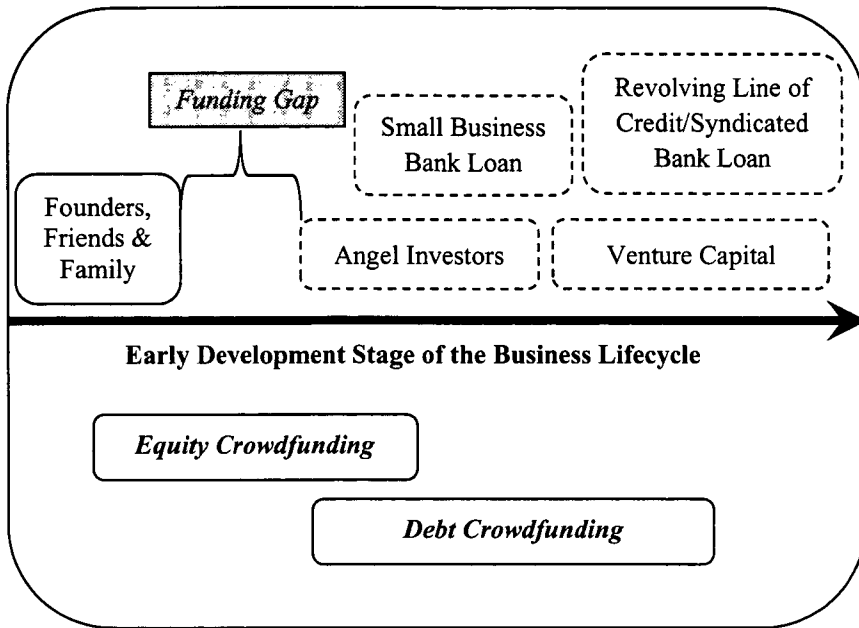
Funding Gap

Small Business Bank Loan

Revolving Line of Credit/Syndicated Bank Loan

Founders, Friends & Family

Angel Investors

Venture Capital

Early Development Stage of the Business Lifecycle

Equity Crowdfunding

Debt Crowdfunding